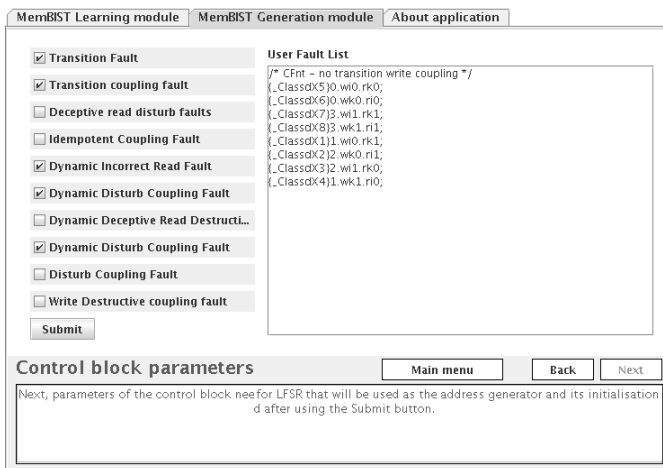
MemBIST Learning module | MemBIST Generation module | About application

Transition Fault
Transition coupling fault
Deceptive read disturb faults
Idempotent Coupling Fault
Dynamic Incorrect Read Fault
Dynamic Disturb Coupling Fault
Dynamic Deceptive Read Destructi...
Dynamic Disturb Coupling Fault
Disturb Coupling Fault
Write Destructive coupling fault
Submit

User Fault List
/* CFnt – no transition write coupling */
(_ClassdX5)0.wi0.rk0;
(_ClassdX6)0.wk0.ri0;
(_ClassdX7)3.wi1.rk1;
(_ClassdX8)3.wk1.ri1;
(_ClassdX1)1.wi0.rk1;
(_ClassdX2)2.wk0.ri1;
(_ClassdX3)2.wi1.rk0;
(_ClassdX4)1.wk1.ri0;

Control block parameters
Main menu
Back
Next

Next, parameters of the control block neefor LFSR that will be used as the address generator and its initialisation d after using the Submit button.